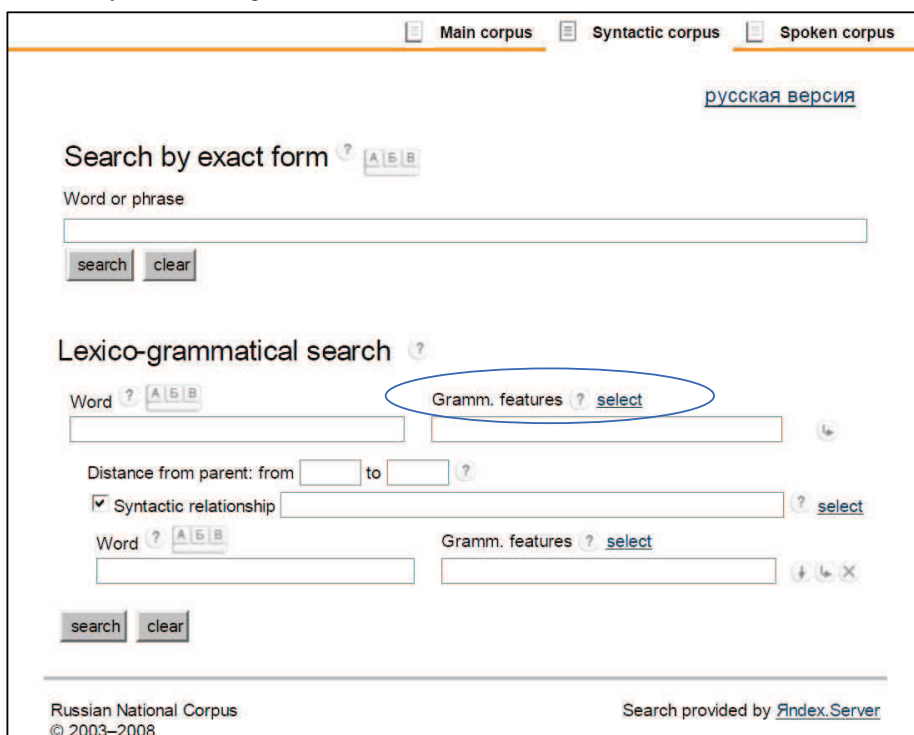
Main corpus Syntactic corpus Spoken corpus

русская версия

Search by exact form ? А Б В

Word or phrase

search clear

Lexico-grammatical search ?

Word ? А Б В

Gramm. features ? select

Distance from parent: from to ?

Syntactic relationship ? select

Word ? А Б В

Gramm. features ? select

search clear

Russian National Corpus
© 2003–2008

Search provided by Яndex.Server